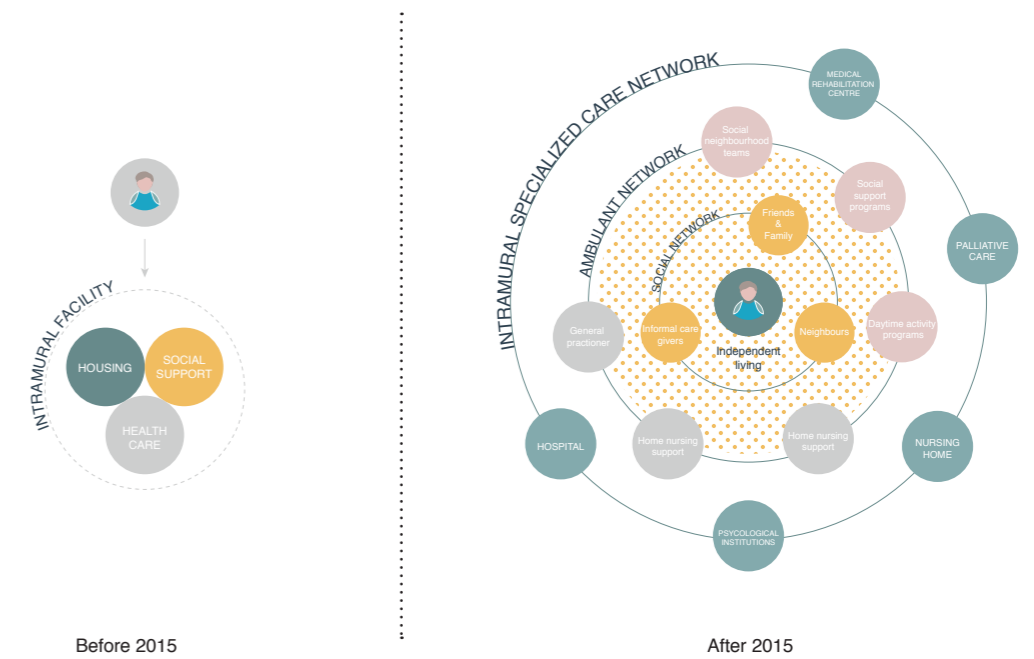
INTRAMURAL FACILITY

HOUSING

SOCIAL SUPPORT

HEALTH CARE

Before 2015

INTRAMURAL SPECIALIZED CARE NETWORK

AMBULANT NETWORK

SOCIAL NETWORK

MEDICAL REHABILITATION CENTRE

Social neighbourhood teams

Social support programs

PALLIATIVE CARE

Friends & Family

General practioner

Informal care givers

Independent living

Neighbours

Daytime activity programs

HOSPITAL

Home nursing support

Home nursing support

NURSING HOME

PSYCOLOGICAL INSTITUTIONS

After 2015